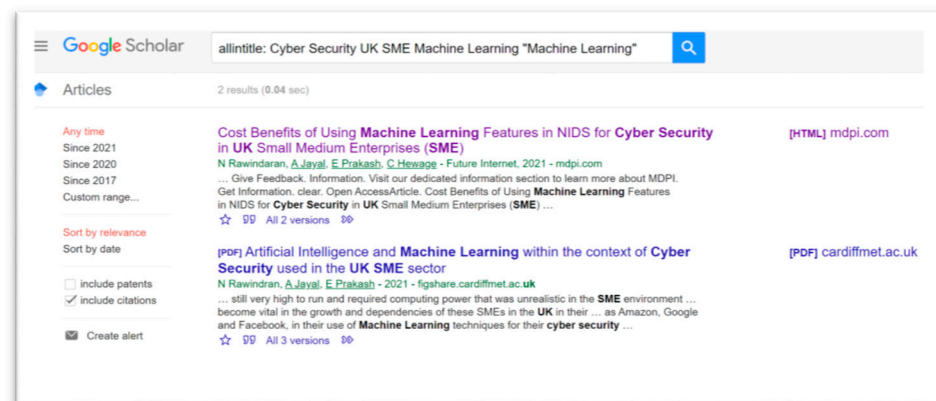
Google Scholar

allintitle: Cyber Security UK SME Machine Learning "Machine Learning"

Articles

2 results (0.04 sec)

Any time
Since 2021
Since 2020
Since 2017
Custom range...

Sort by relevance
Sort by date

include patents
include citations

Create alert

Cost Benefits of Using Machine Learning Features in NIDS for Cyber Security in UK Small Medium Enterprises (SME)

N Rawindaran, A Jayal, E Prakash, C Hewage - Future Internet, 2021 - mdpi.com

… Give Feedback. Information. Visit our dedicated information section to learn more about MDPI. Get Information. clear. Open AccessArticle. Cost Benefits of Using Machine Learning Features in NIDS for Cyber Security in UK Small Medium Enterprises (SME) …

All 2 versions

[HTML] mdpi.com

[PDF] Artificial Intelligence and Machine Learning within the context of Cyber Security used in the UK SME sector

N Rawindran, A Jayal, E Prakash - 2021 - figshare.cardiffmet.ac.uk

… still very high to run and required computing power that was unrealistic in the SME environment … become vital in the growth and dependencies of these SMEs in the UK in their … as Amazon, Google and Facebook, in their use of Machine Learning techniques for their cyber security …

All 3 versions

[PDF] cardiffmet.ac.uk